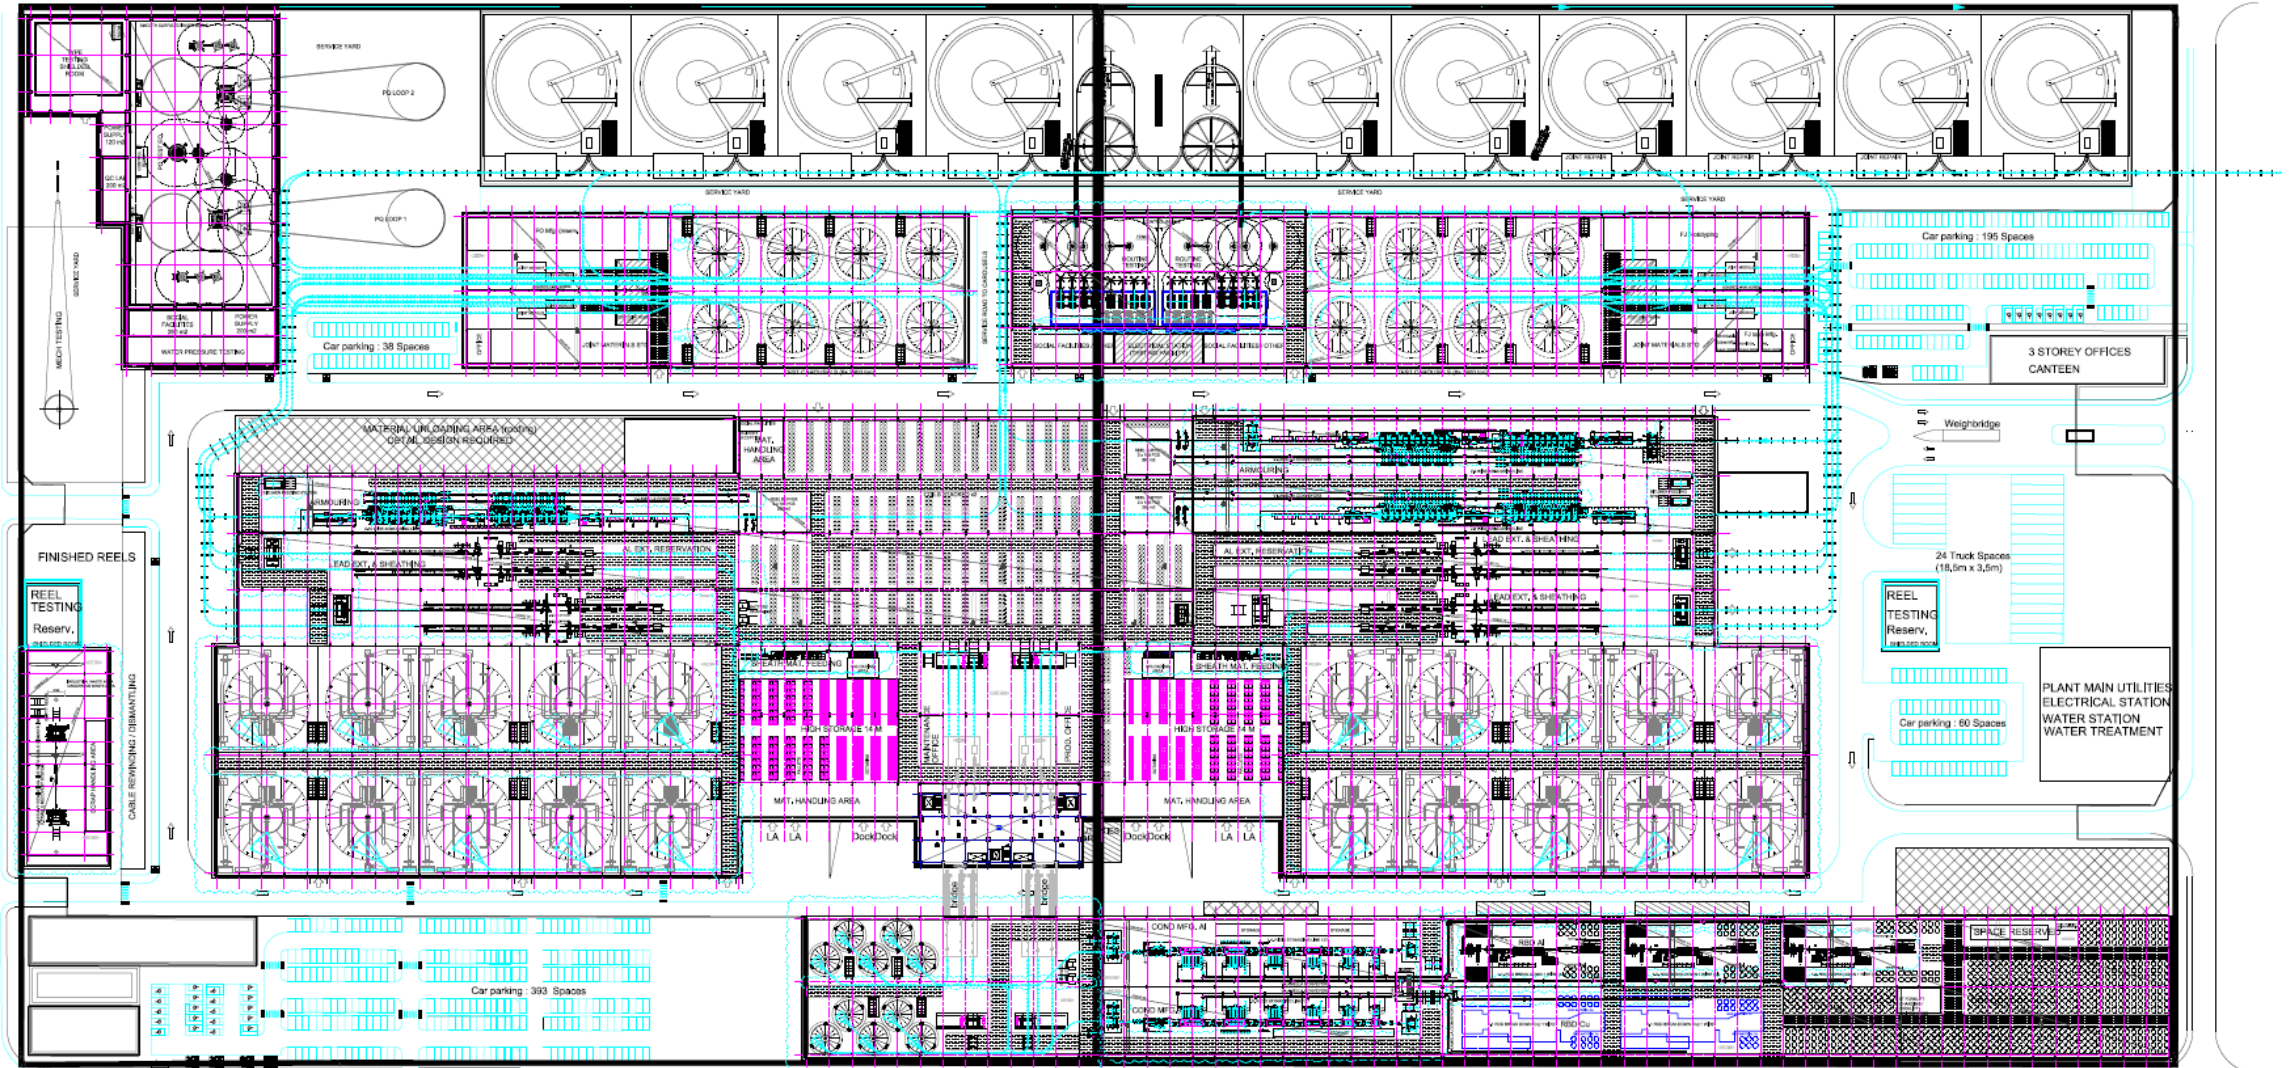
SERVICE YARD

PQ LOOP 2

PQ LOOP 1

MECH TESTING

SERVICE YARD

SOCIAL FACILITIES

POWER SUPPLY

WATER PRESSURE TESTING

Car parking : 38 Spaces

SERVICE YARD

SERVICE YARD

SERVICE YARD

Car parking : 195 Spaces

3 STOREY OFFICES
CANTEEN

Weighbridge

MATERIAL UNLOADING AREA (roofing)
DETAIL DESIGN REQUIRED

MAT. HANDLING AREA

ARMOURING

ARMOURING

LEAD EXT. & SHEATHING

AL EXT. RESERVATION

AL EXT. RESERVATION

LEAD EXT. & SHEATHING

LEAD EXT. & SHEATHING

24 Truck Spaces
(18,5m x 3,5m)

FINISHED REELS

REEL
TESTING
Reserv.

REEL
TESTING
Reserv.

CABLE REWINDING / DISMANTLING

SHEATH MAT. FEEDING

SHEATH MAT. FEEDING

HIGH STORAGE 14 M

HIGH STORAGE 14 M

MAINTENANCE

PROD. OFFICE

MAT. HANDLING AREA

MAT. HANDLING AREA

LA LA

Dock Dock

Dock Dock

LA LA

PLANT MAIN UTILITIES
ELECTRICAL STATION
WATER STATION
WATER TREATMENT

Car parking : 60 Spaces

bridge

bridge

Car parking : 393 Spaces

COND MFG. Al

COND MFG.

RBD Al

RBD Cu

SPACE RESERVE